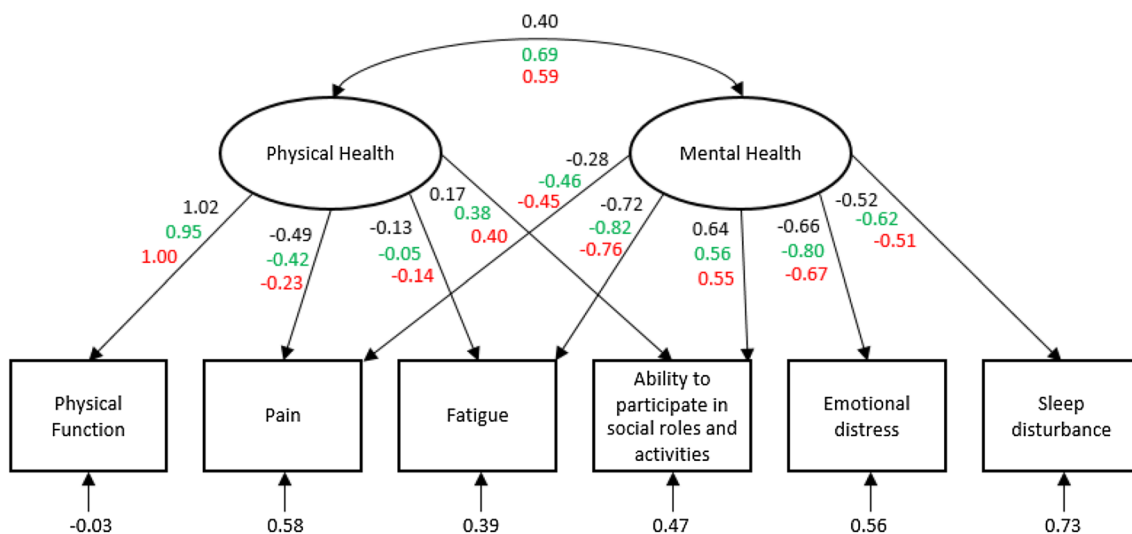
0.40
0.69
0.59

Physical Health

Mental Health

1.02
0.95
1.00

-0.49
-0.42
-0.23

-0.13
-0.05
-0.14

0.17
0.38
0.40

-0.28
-0.46
-0.45

-0.72
-0.82
-0.76

0.64
0.56
0.55

-0.66
-0.80
-0.67

-0.52
-0.62
-0.51

Physical Function

Pain

Fatigue

Ability to participate in social roles and activities

Emotional distress

Sleep disturbance

-0.03

0.58

0.39

0.47

0.56

0.73